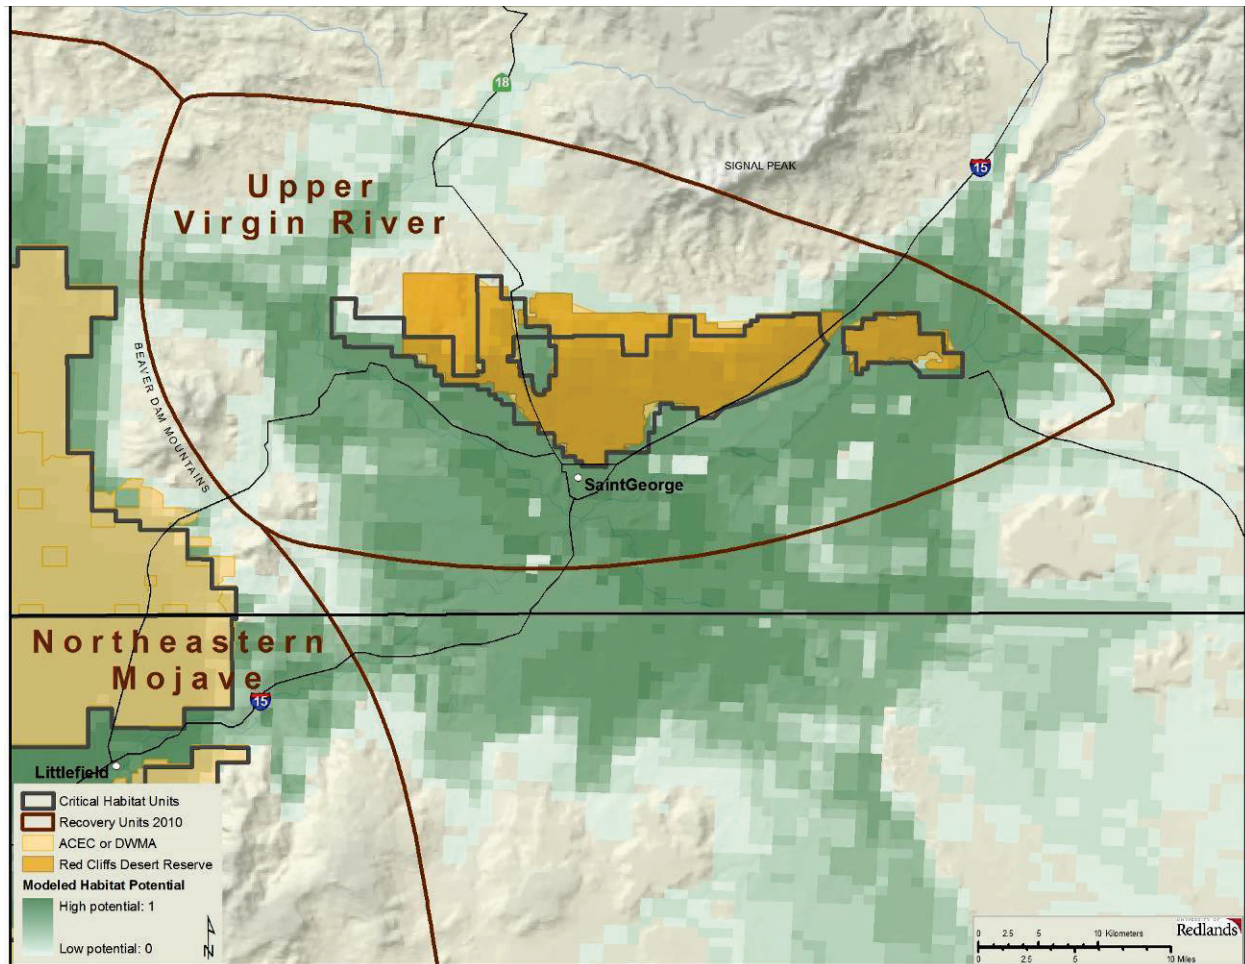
18

SIGNAL PEAK

15

Upper Virgin River

BEAVER DAM MOUNTAINS

SaintGeorge

Northeastern Mojave

15

Littlefield

Critical Habitat Units
Recovery Units 2010
ACEC or DWMA
Red Cliffs Desert Reserve
Modeled Habitat Potential
High potential: 1
Low potential: 0

N

0 2.5 5 10 Kilometers
0 2.5 5 10 Miles

Redlands